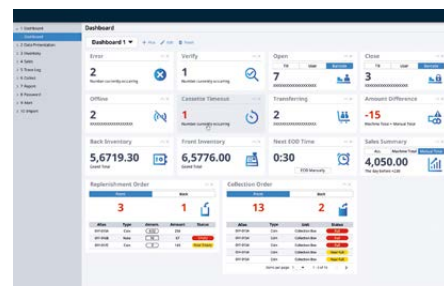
Dashboard

Dashboard 1 ▼

Error
2
Number currently occurring

Verify
1
Number currently occurring

Open
7

Close
3

Offline
2

Cassette Timeout
1
Number currently occurring

Transferring
2

Amount Difference
-15

Back Inventory
5,6719.30
Grand Total

Front Inventory
5,6776.00
Grand Total

Next EOD Time
0:30
EOD Manually

Sales Summary
4,050.00

Replenishment Order
3
1

Collection Order
13
2